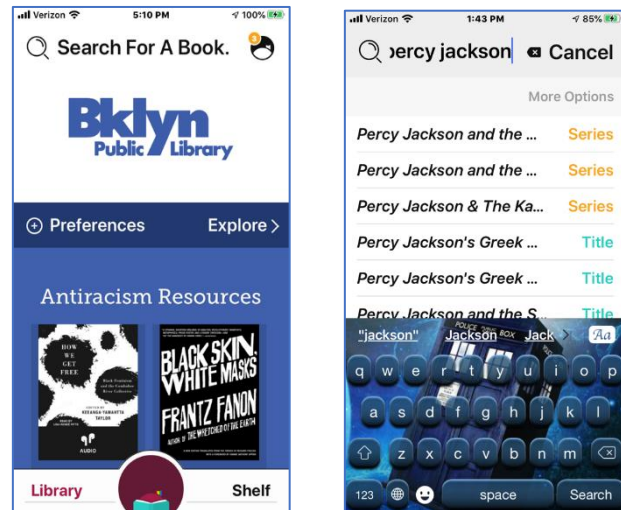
Verizon 5:10 PM 100%

Search For A Book.

3

Bklyn Public Library

Preferences

Explore

Antiracism Resources

HOW WE GET FREE

Black Feminism and the Combahee River Collective

KEEANGA-YAMAHTTA TAYLOR

AUDIO

BLACK SKIN, WHITE MASKS

FRANTZ FANON

AUTHOR OF THE WRETCHED OF THE EARTH

Library

Shelf

Verizon 1:43 PM 85%

ercy jackson

Cancel

More Options

Percy Jackson and the ... Series

Percy Jackson and the ... Series

Percy Jackson & The Ka... Series

Percy Jackson's Greek ... Title

Percy Jackson's Greek ... Title

Percy Jackson and the S... Title

"jackson" Jackson Jack

POLICE BOX

q w e r t y u i o p

a s d f g h j k l

z x c v b n m

123 space Search